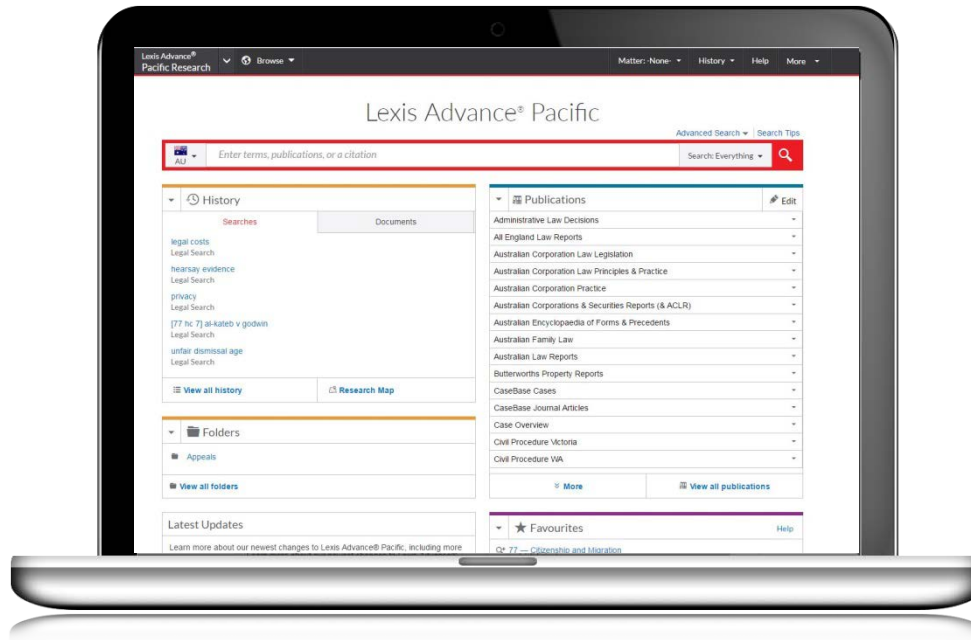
Lexis Advance® Pacific Research

Browse

Matter: -None-

History

Help

More

Lexis Advance® Pacific

Advanced Search | Search Tips

AU

Enter terms, publications, or a citation

Search: Everything

History

Searches

Documents

legal costs
Legal Search

hearsay evidence
Legal Search

privacy
Legal Search

[77 hc 7] al-kateb v godwin
Legal Search

unfair dismissal age
Legal Search

View all history

Research Map

Folders

Appeals

View all folders

Latest Updates

Learn more about our newest changes to Lexis Advance® Pacific, including more

Publications

Edit

Administrative Law Decisions

All England Law Reports

Australian Corporation Law Legislation

Australian Corporation Law Principles & Practice

Australian Corporation Practice

Australian Corporations & Securities Reports (& ACLR)

Australian Encyclopaedia of Forms & Precedents

Australian Family Law

Australian Law Reports

Butterworths Property Reports

CaseBase Cases

CaseBase Journal Articles

Case Overview

Civil Procedure Victoria

Civil Procedure WA

More

View all publications

Favourites

Help

77 — Citizenship and Migration